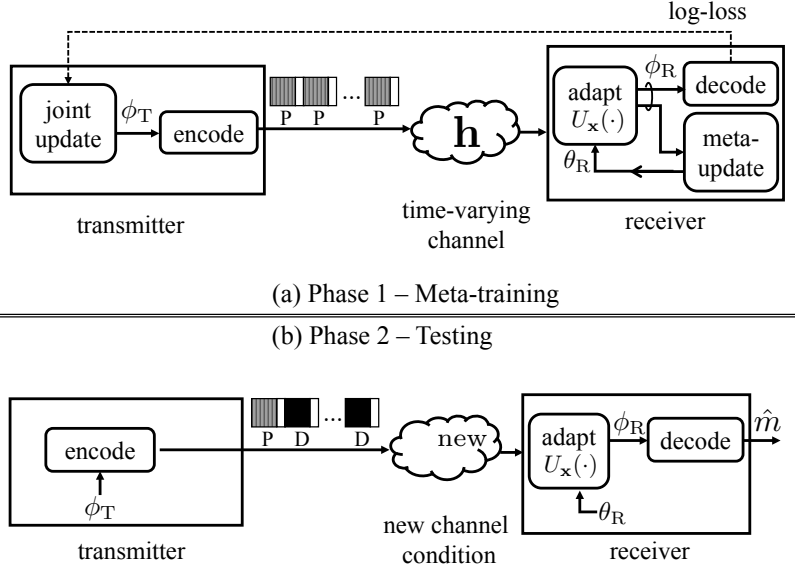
log-loss

joint update

$\phi_{\mathrm{T}}$

encode

P P ... P

$\mathbf{h}$

time-varying channel

adapt $U_{\mathbf{x}}(\cdot)$

$\phi_{\mathrm{R}}$

decode

meta-update

$\theta_{\mathrm{R}}$

transmitter

receiver

(a) Phase 1 – Meta-training

(b) Phase 2 – Testing

encode

$\phi_{\mathrm{T}}$

P D ... D

new

new channel condition

adapt $U_{\mathbf{x}}(\cdot)$

$\phi_{\mathrm{R}}$

decode

$\hat{m}$

$\theta_{\mathrm{R}}$

transmitter

receiver